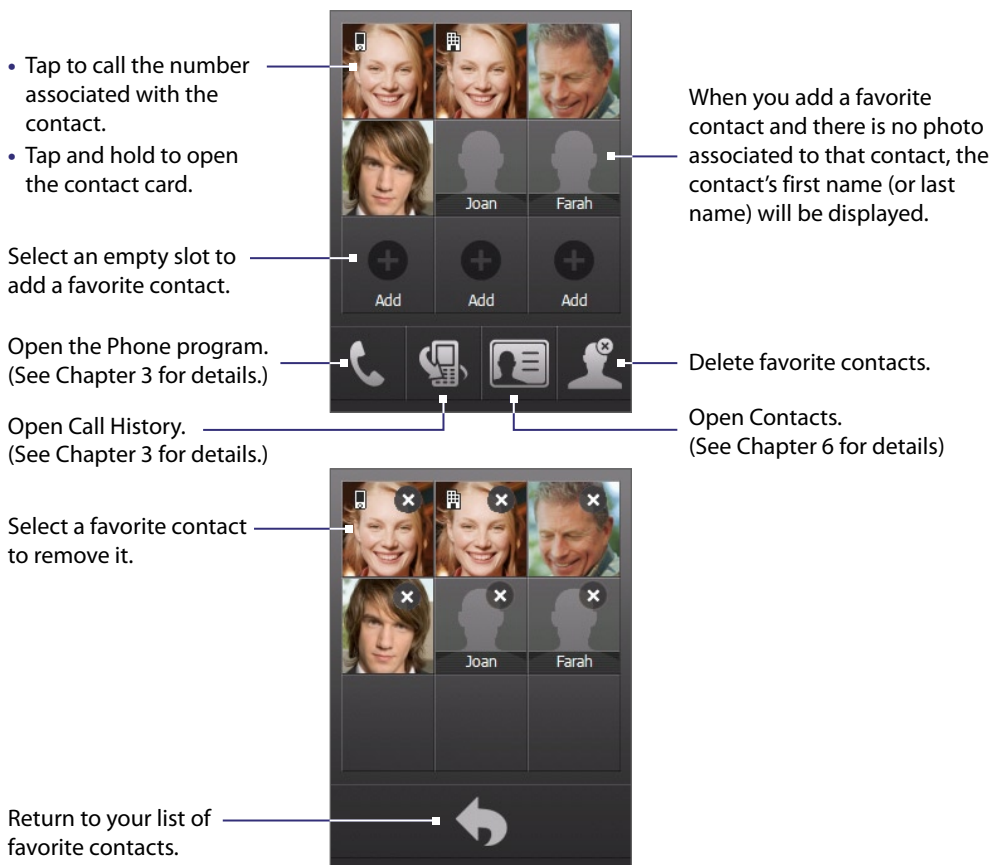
• Tap to call the number associated with the contact.
• Tap and hold to open the contact card.

Joan

Farah

When you add a favorite contact and there is no photo associated to that contact, the contact's first name (or last name) will be displayed.

Select an empty slot to add a favorite contact.

Add

Add

Add

Open the Phone program. (See Chapter 3 for details.)

Delete favorite contacts.

Open Call History. (See Chapter 3 for details.)

Open Contacts. (See Chapter 6 for details)

Select a favorite contact to remove it.

Joan

Farah

Return to your list of favorite contacts.